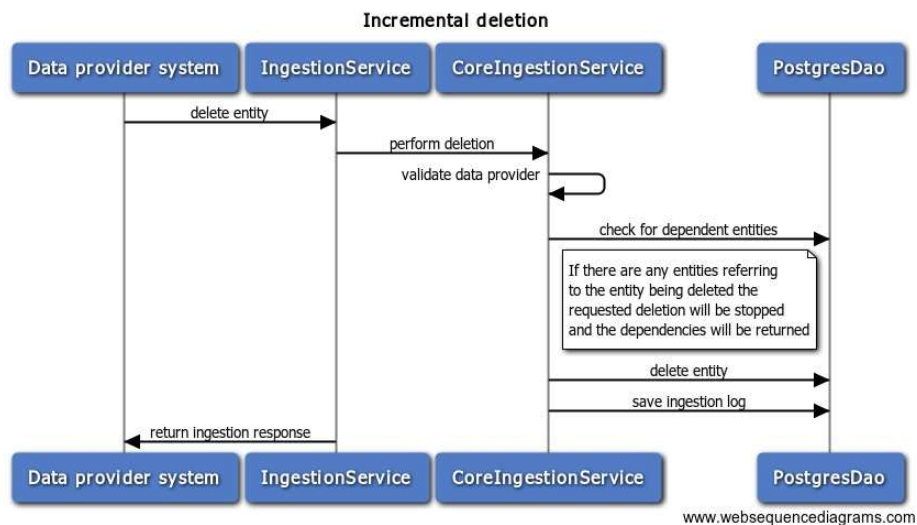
Incremental deletion

Data provider system

IngestionService

CoreIngestionService

PostgresDao

delete entity

perform deletion

validate data provider

check for dependent entities

If there are any entities referring to the entity being deleted the requested deletion will be stopped and the dependencies will be returned

delete entity

save ingestion log

return ingestion response

Data provider system

IngestionService

CoreIngestionService

PostgresDao

www.websequencediagrams.com